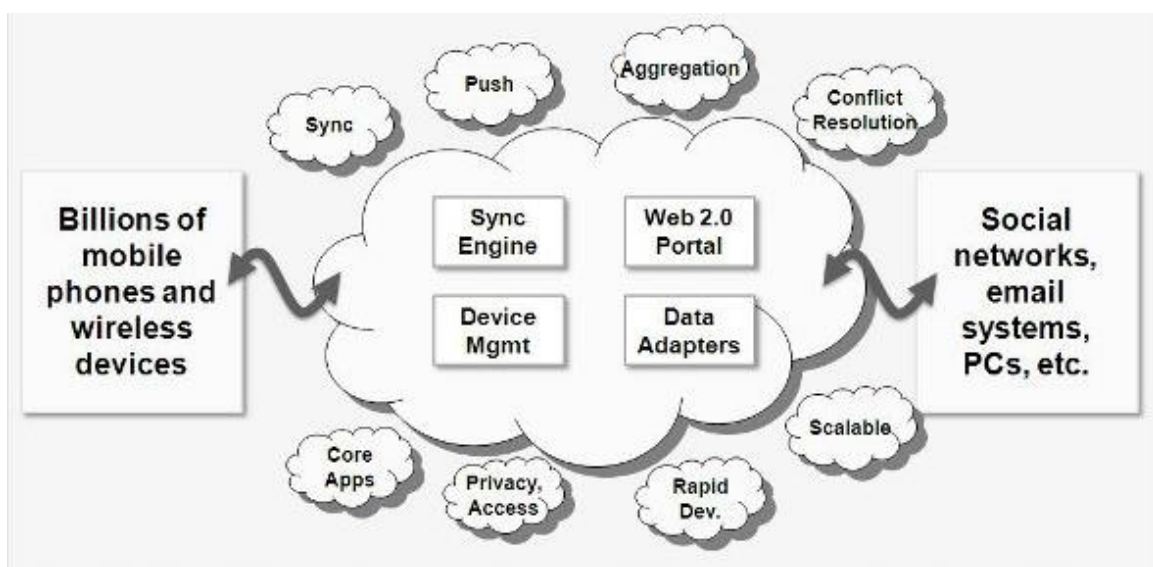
Push

Aggregation

Sync

Conflict Resolution

Billions of mobile phones and wireless devices

Sync Engine

Web 2.0 Portal

Device Mgmt

Data Adapters

Social networks, email systems, PCs, etc.

Scalable

Core Apps

Privacy, Access

Rapid Dev.